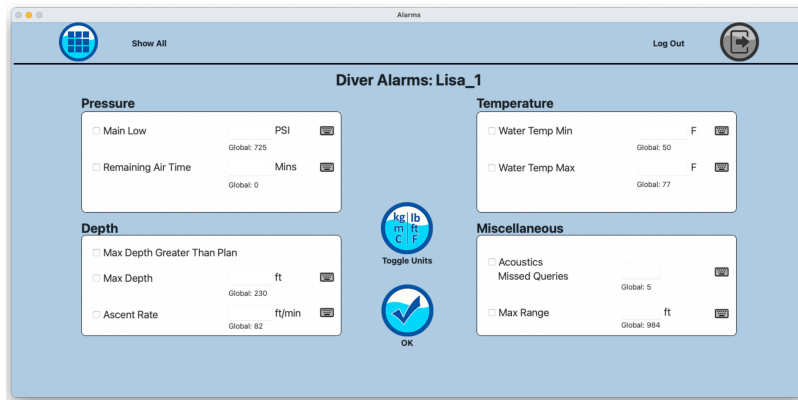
Alarms

Show All

Log Out

Diver Alarms: Lisa_1

Pressure

Main Low PSI
Global: 725

Remaining Air Time Mins
Global: 0

Depth

Max Depth Greater Than Plan

Max Depth ft
Global: 230

Ascent Rate ft/min
Global: 82

kg lb
m ft
C F

Toggle Units

OK

Temperature

Water Temp Min F
Global: 50

Water Temp Max F
Global: 77

Miscellaneous

Acoustics Missed Queries
Global: 5

Max Range ft
Global: 984